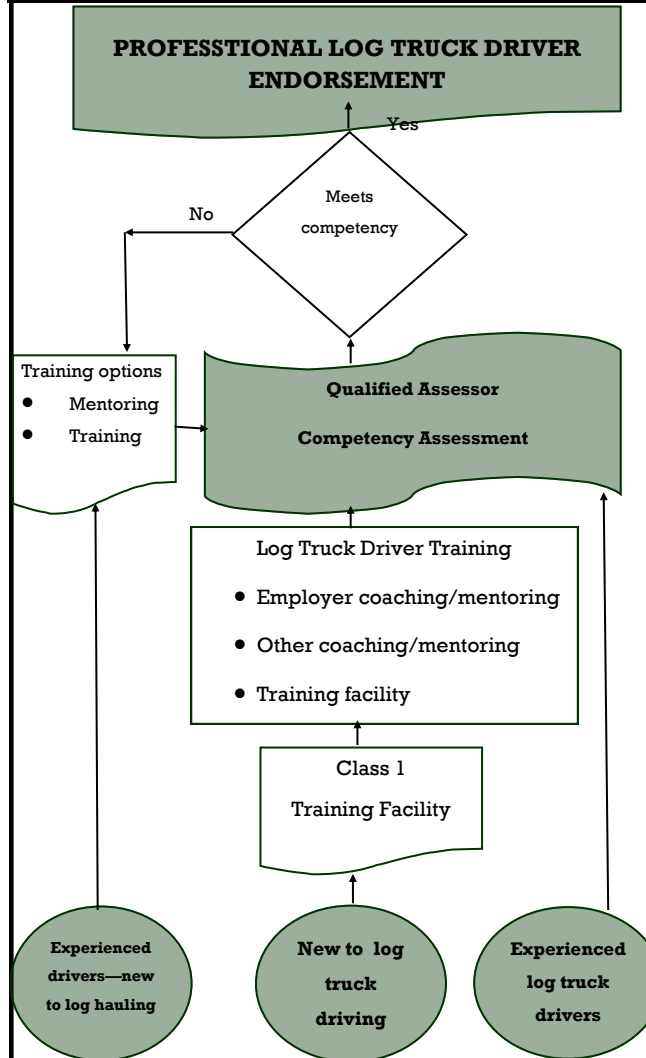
PROFESSTIONAL LOG TRUCK DRIVER ENDORSEMENT

Yes

Meets competency

No

Training options
- Mentoring
- Training

Qualified Assessor

Competency Assessment

Log Truck Driver Training
- Employer coaching/mentoring
- Other coaching/mentoring
- Training facility

Class 1

Training Facility

Experienced drivers—new to log hauling

New to log truck driving

Experienced log truck drivers